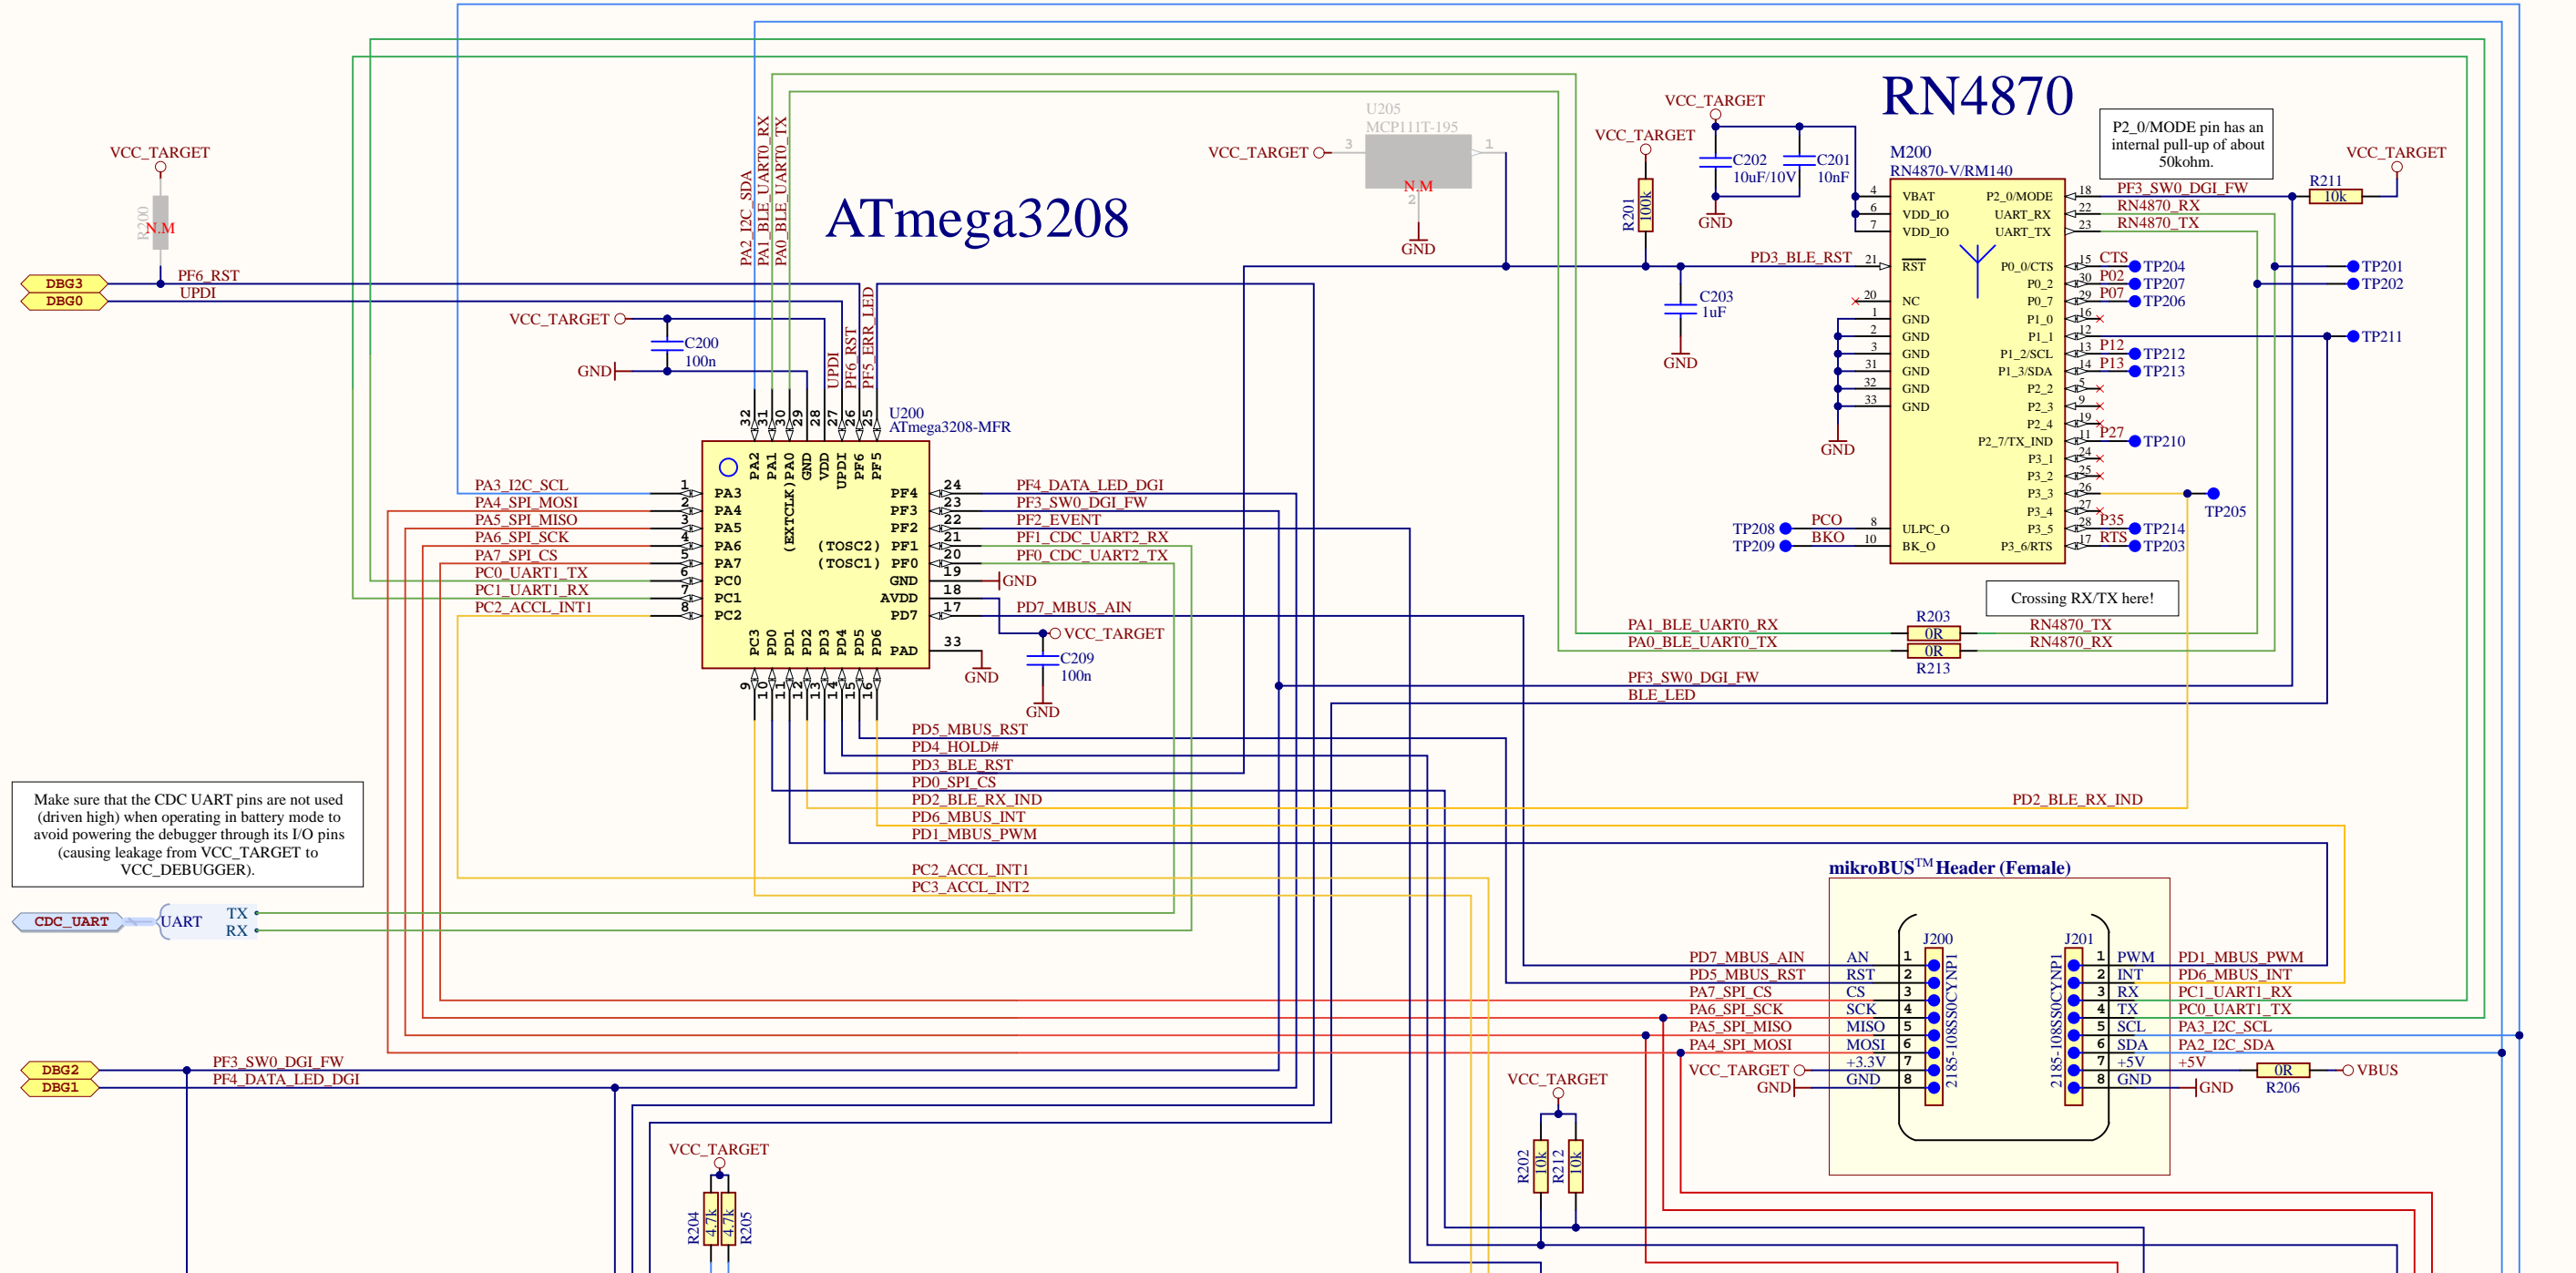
RN4870

ATmega3208

P2_0/MODE pin has an internal pull-up of about 50kohm.

VCC_TARGET
R200
N.M
PF6_RST
UPDI
DBG3
DBG0

PA2_I2C_SDA
PA1_BLE_UART0_RX
PA0_BLE_UART0_TX

VCC_TARGET
C200
100n
GND

UPDI
PF6_RST
PF5_ERR_LED

U200
ATmega3208-MFR

32 31 30 29 28 27 26 25
PA2 PA1 PA0 GND VDD UPDI PF6 PF5
(EXTCLK)

PA3_I2C_SCL 1 PA3
PA4_SPI_MOSI 2 PA4
PA5_SPI_MISO 3 PA5
PA6_SPI_SCK 4 PA6
PA7_SPI_CS 5 PA7
PC0_UART1_TX 6 PC0
PC1_UART1_RX 7 PC1
PC2_ACCL_INT1 8 PC2

PF4 24 PF4_DATA_LED_DGI
PF3 23 PF3_SW0_DGI_FW
PF2 22 PF2_EVENT
(TOSC2) PF1 21 PF1_CDC_UART2_RX
(TOSC1) PF0 20 PF0_CDC_UART2_TX
GND 19 GND
AVDD 18
PD7 17 PD7_MBUS_AIN
PAD 33
GND
VCC_TARGET
C209
100n
GND

PC3 PD0 PD1 PD2 PD3 PD4 PD5 PD6
9 10 11 12 13 14 15 16

PD5_MBUS_RST
PD4_HOLD#
PD3_BLE_RST
PD0_SPI_CS
PD2_BLE_RX_IND
PD6_MBUS_INT
PD1_MBUS_PWM
PC2_ACCL_INT1
PC3_ACCL_INT2

Make sure that the CDC UART pins are not used (driven high) when operating in battery mode to avoid powering the debugger through its I/O pins (causing leakage from VCC_TARGET to VCC_DEBUGGER).

CDC_UART
UART
TX
RX

DBG2
DBG1
PF3_SW0_DGI_FW
PF4_DATA_LED_DGI

VCC_TARGET
R204
4.7k
4.7k
R205

U205
MCP111T-195
VCC_TARGET 3
1
N.M
2
GND

VCC_TARGET
VCC_TARGET
R201
100k
C202
10uF/10V
C201
10nF
GND
C203
1uF
GND
PD3_BLE_RST

M200
RN4870-V/RM140
4 VBAT
6 VDD_IO
7 VDD_IO
21 RST
20 NC
1 GND
2 GND
3 GND
31 GND
32 GND
33 GND
GND
TP208 PCO 8 ULPC_O
TP209 BKO 10 BK_O

P2_0/MODE 18 PF3_SW0_DGI_FW
UART_RX 22 RN4870_RX
UART_TX 23 RN4870_TX
P0_0/CTS 15 CTS TP204
P0_2 30 P02 TP207
P0_7 29 P07 TP206
P1_0 16
P1_1 12
P1_2/SCL 13 P12 TP212
P1_3/SDA 14 P13 TP213
P2_2 5
P2_3 9
P2_4 19
P2_7/TX_IND 11 P27 TP210
P3_1 24
P3_2 25
P3_3 26
P3_4 27
P3_5 28 P35 TP214
P3_6/RTS 17 RTS TP203

VCC_TARGET
R211
10k
TP201
TP202
TP211
TP205

Crossing RX/TX here!
PA1_BLE_UART0_RX
PA0_BLE_UART0_TX
R203
0R
0R
R213
RN4870_TX
RN4870_RX
PF3_SW0_DGI_FW
BLE_LED
PD2_BLE_RX_IND

mikroBUS$^{TM}$ Header (Female)
J200
2185-108SS0CYNP1
J201
2185-108SS0CYNP1

PD7_MBUS_AIN AN 1
PD5_MBUS_RST RST 2
PA7_SPI_CS CS 3
PA6_SPI_SCK SCK 4
PA5_SPI_MISO MISO 5
PA4_SPI_MOSI MOSI 6
VCC_TARGET +3.3V 7
GND GND 8

1 PWM PD1_MBUS_PWM
2 INT PD6_MBUS_INT
3 RX PC1_UART1_RX
4 TX PC0_UART1_TX
5 SCL PA3_I2C_SCL
6 SDA PA2_I2C_SDA
7 +5V +5V
8 GND GND

0R
R206
VBUS

VCC_TARGET
R202
10k
R212
10k